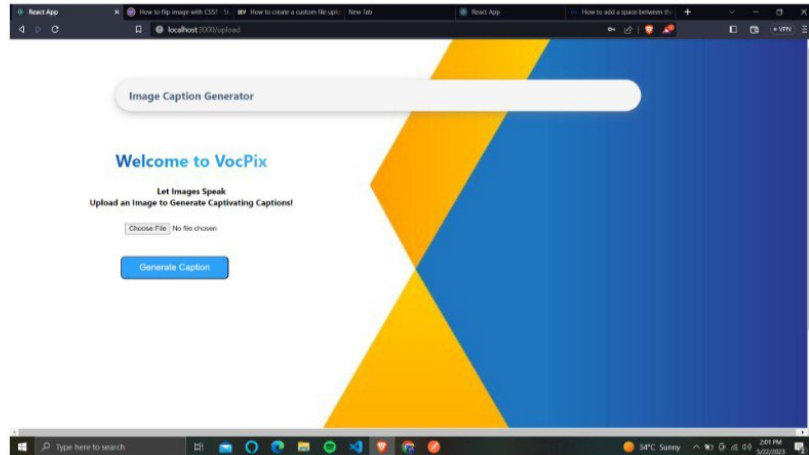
React App
How to flip image with CSS? · St
How to create a custom file uplo
New Tab
React App
How to add a space between th
localhost:3000/upload
VPN

Image Caption Generator

Welcome to VocPix

Let Images Speak
Upload an Image to Generate Captivating Captions!

Choose File No file chosen

Generate Caption

Type here to search
34°C Sunny
2:01 PM
5/22/2023